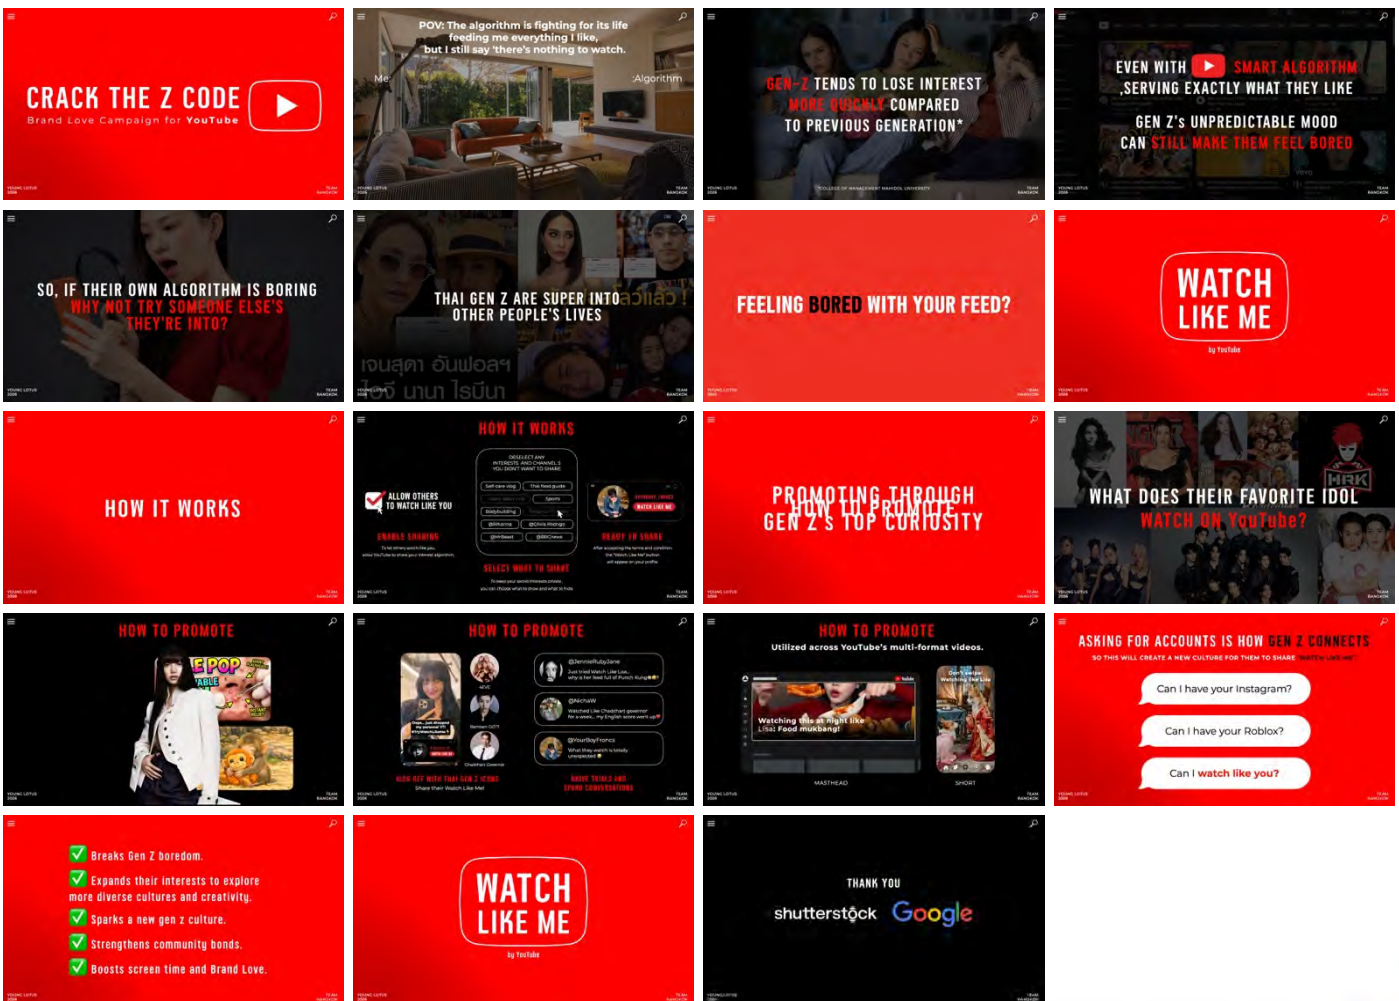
CRACK THE Z CODE
Brand Love Campaign for YouTube

POV: The algorithm is fighting for its life feeding me everything I like, but I still say 'there's nothing to watch.'
Me
:Algorithm

GEN-Z TENDS TO LOSE INTEREST MORE QUICKLY COMPARED TO PREVIOUS GENERATION*

EVEN WITH SMART ALGORITHM ,SERVING EXACTLY WHAT THEY LIKE
GEN Z's UNPREDICTABLE MOOD CAN STILL MAKE THEM FEEL BORED

SO, IF THEIR OWN ALGORITHM IS BORING WHY NOT TRY SOMEONE ELSE'S THEY'RE INTO?

THAI GEN Z ARE SUPER INTO OTHER PEOPLE'S LIVES

FEELING BORED WITH YOUR FEED?

WATCH LIKE ME
by YouTube

HOW IT WORKS

HOW IT WORKS
ALLOW OTHERS TO WATCH LIKE YOU
ENABLE SHARING
SELECT WHAT TO SHARE
READY TO SHARE

PROMOTING THROUGH GEN Z's TOP CURIOSITY
HOW TO PROMOTE

WHAT DOES THEIR FAVORITE IDOL WATCH ON YouTube?

HOW TO PROMOTE

HOW TO PROMOTE

HOW TO PROMOTE
Utilized across YouTube's multi-format videos.
Watching this at night like Lisa: Food mukbang!
MASTHEAD
SHORT

ASKING FOR ACCOUNTS IS HOW GEN Z CONNECTS
Can I have your Instagram?
Can I have your Roblox?
Can I watch like you?

Breaks Gen Z boredom.
Expands their interests to explore more diverse cultures and creativity.
Sparks a new gen z culture.
Strengthens community bonds.
Boosts screen time and Brand Love.

WATCH LIKE ME
by YouTube

THANK YOU
shutterstock Google